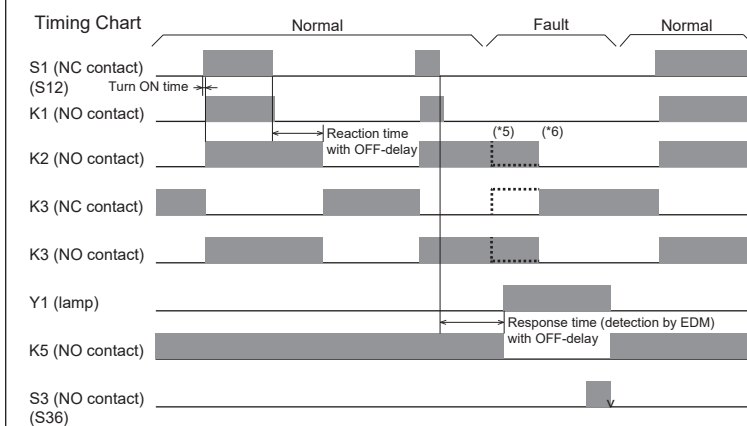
Timing Chart

Normal

Fault

Normal

S1 (NC contact)
(S12)

Turn ON time

K1 (NO contact)

Reaction time with OFF-delay

(*5)

(*6)

K2 (NO contact)

K3 (NC contact)

K3 (NO contact)

Y1 (lamp)

Response time (detection by EDM) with OFF-delay

K5 (NO contact)

S3 (NO contact)
(S36)